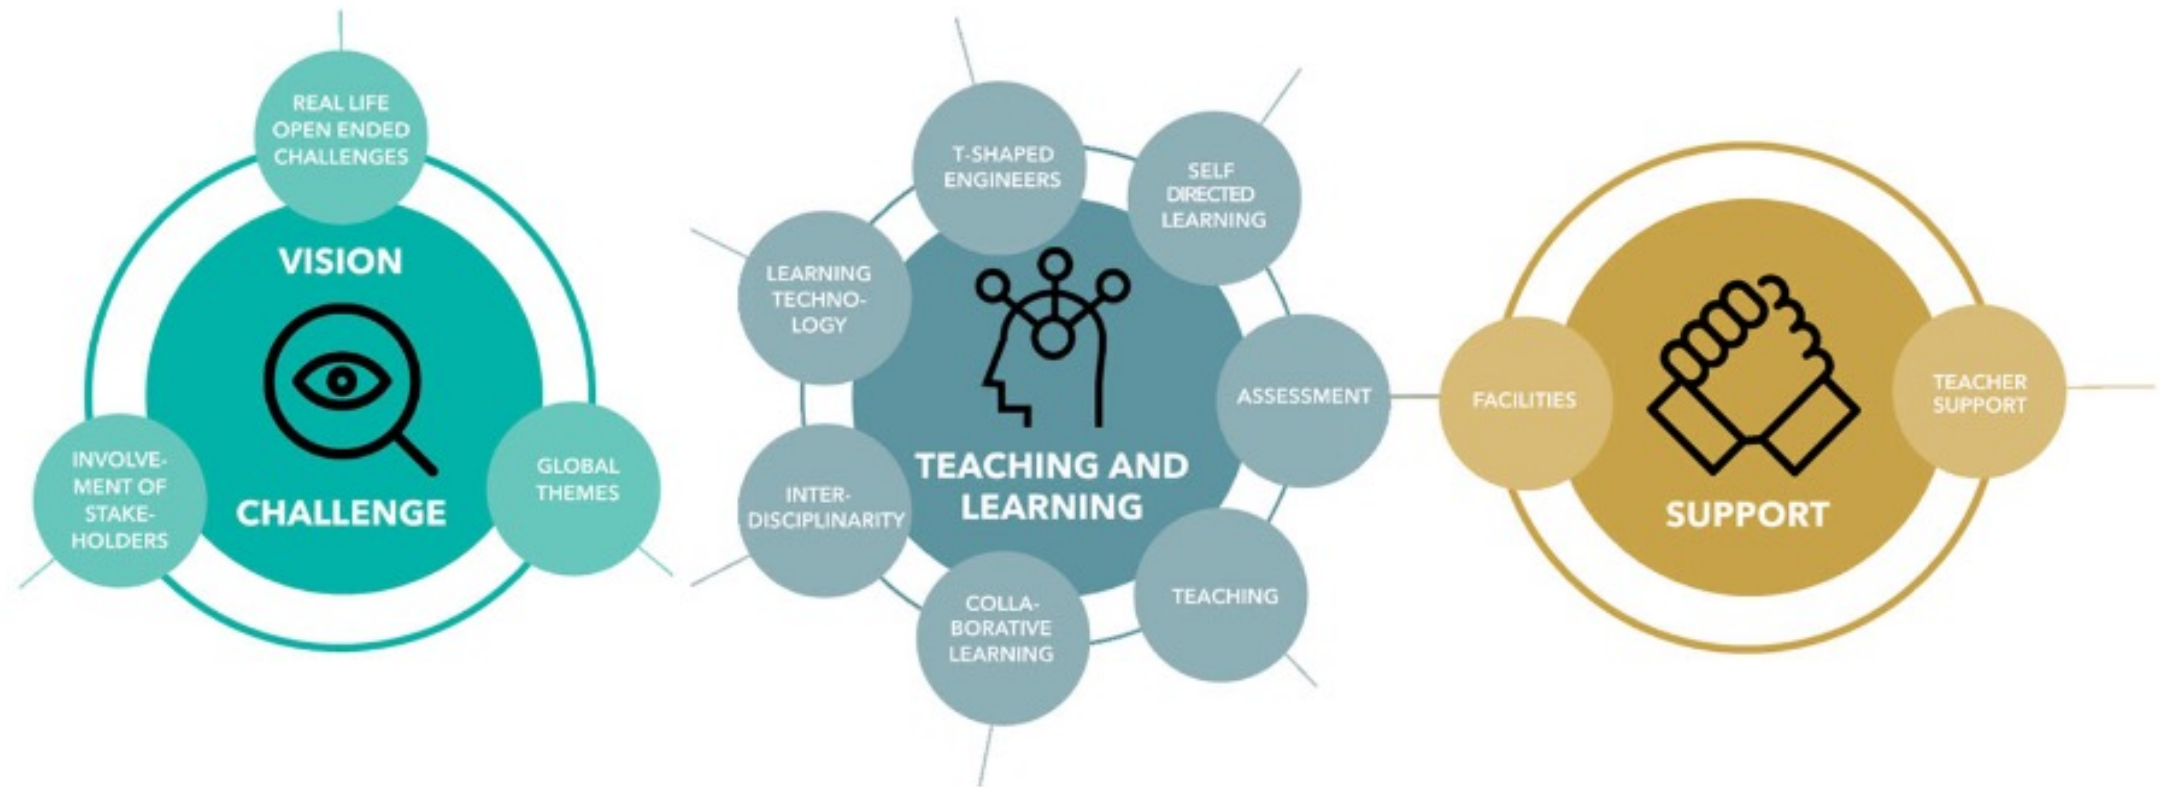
REAL LIFE OPEN ENDED CHALLENGES

VISION

CHALLENGE

INVOLVEMENT OF STAKEHOLDERS

GLOBAL THEMES

T-SHAPED ENGINEERS

SELF DIRECTED LEARNING

LEARNING TECHNOLOGY

ASSESSMENT

TEACHING AND LEARNING

INTERDISCIPLINARITY

COLLABORATIVE LEARNING

TEACHING

FACILITIES

TEACHER SUPPORT

SUPPORT